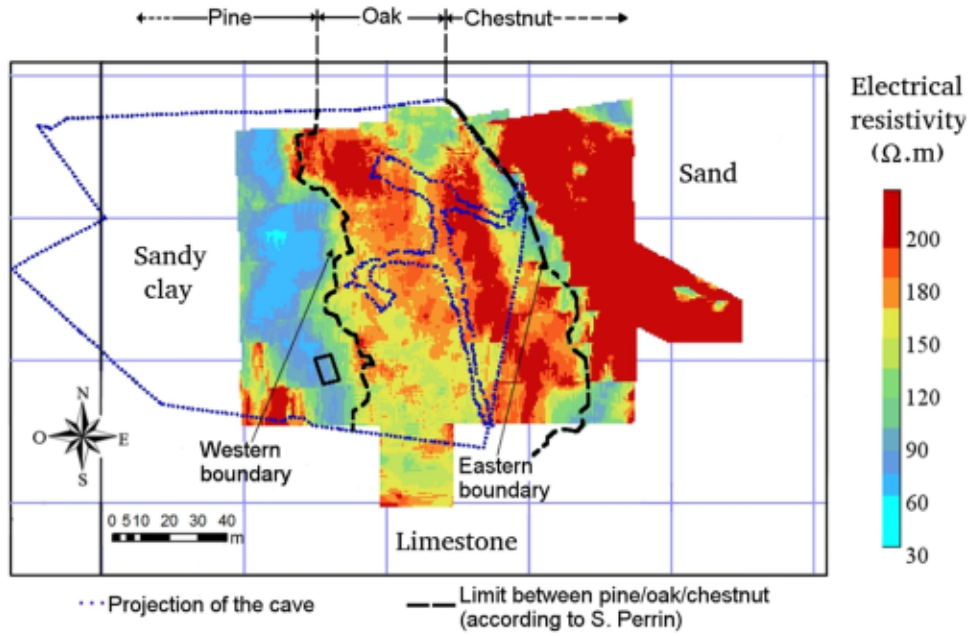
Pine
Oak
Chestnut

Electrical resistivity ($\Omega$.m)

Sand

Sandy clay

200
180
150
120
90
60
30

N
O
E
S

Western boundary

Eastern boundary

0 5 10 20 30 40 m

Limestone

Projection of the cave

Limit between pine/oak/chestnut (according to S. Perrin)